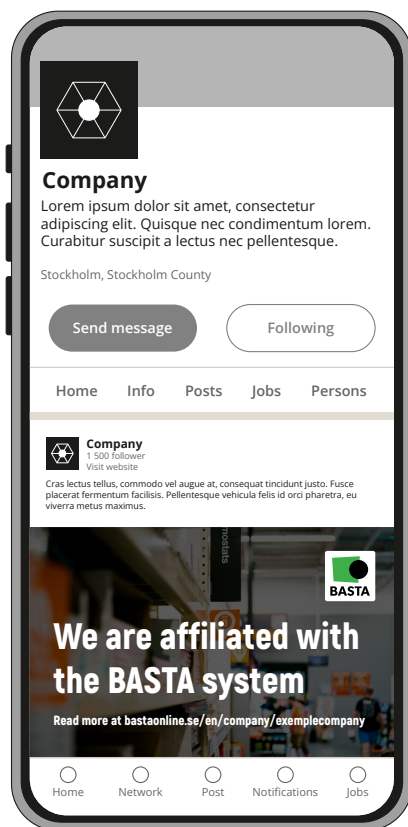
Company

Lorem ipsum dolor sit amet, consectetur adipiscing elit. Quisque nec condimentum lorem. Curabitur suscipit a lectus nec pellentesque.

Stockholm, Stockholm County

Send message

Following

Home Info Posts Jobs Persons

Company
1 500 follower
Visit website

Cras lectus tellus, commodo vel augue at, consequat tincidunt justo. Fusce placerat fermentum facilisis. Pellentesque vehicula felis id orci pharetra, eu viverra metus maximus.

mostats

BASTA

We are affiliated with the BASTA system

Read more at bastaonline.se/en/company/exemplecompany

Home Network Post Notifications Jobs